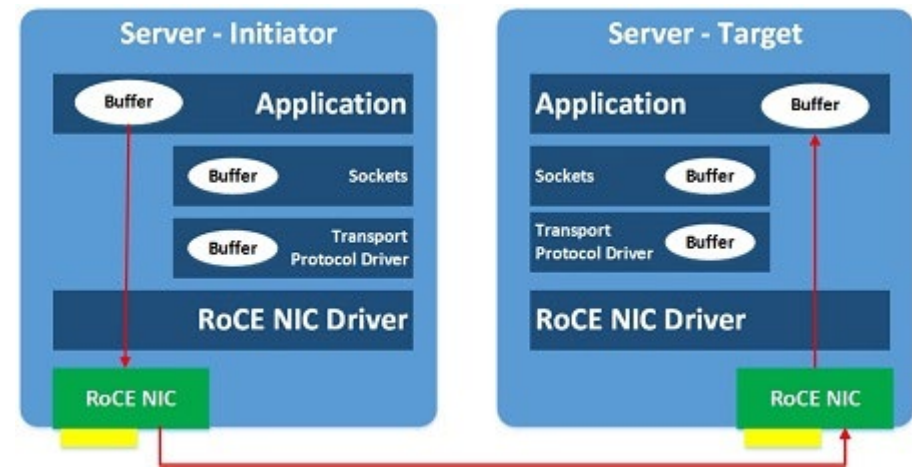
Server - Initiator

Buffer

Application

Buffer

Sockets

Buffer

Transport Protocol Driver

RoCE NIC Driver

RoCE NIC

Server - Target

Application

Buffer

Sockets

Buffer

Transport Protocol Driver

Buffer

RoCE NIC Driver

RoCE NIC